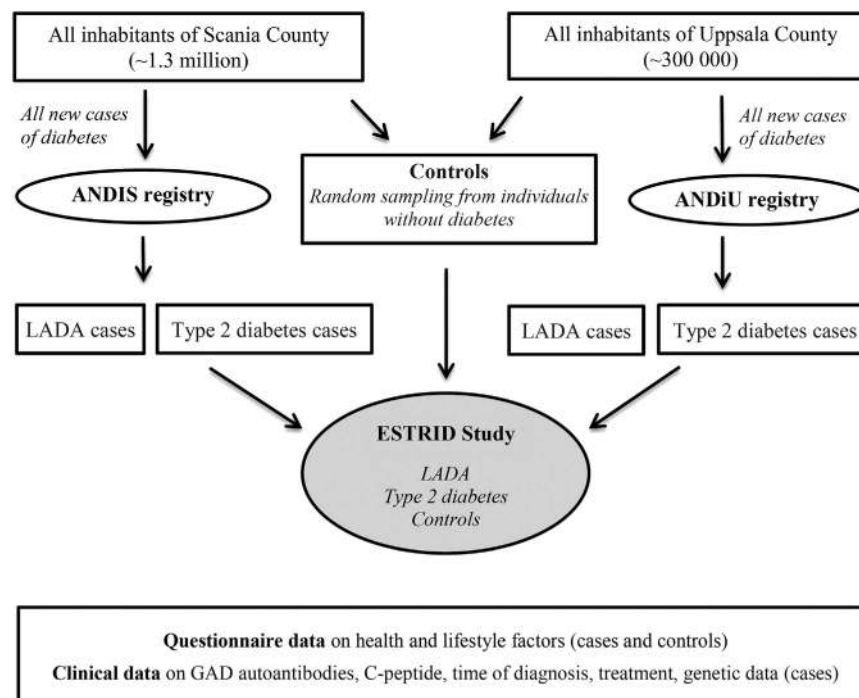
All inhabitants of Scania County (~1.3 million)

All inhabitants of Uppsala County (~300 000)

All new cases of diabetes

All new cases of diabetes

ANDIS registry

Controls
Random sampling from individuals without diabetes

ANDiU registry

LADA cases

Type 2 diabetes cases

LADA cases

Type 2 diabetes cases

ESTRID Study
LADA
Type 2 diabetes
Controls

Questionnaire data on health and lifestyle factors (cases and controls)
Clinical data on GAD autoantibodies, C-peptide, time of diagnosis, treatment, genetic data (cases)